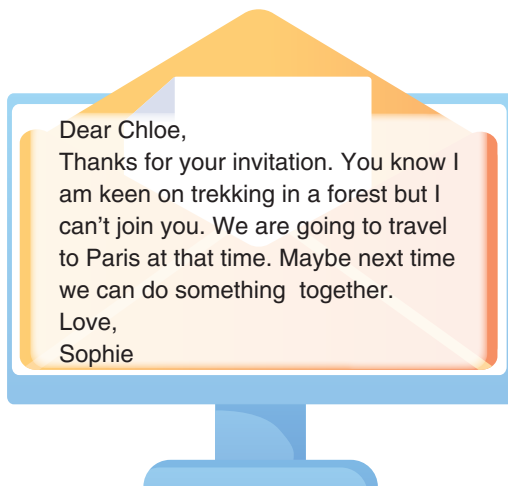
Dear Chloe,
Thanks for your invitation. You know I am keen on trekking in a forest but I can’t join you. We are going to travel to Paris at that time. Maybe next time we can do something together.
Love,
Sophie